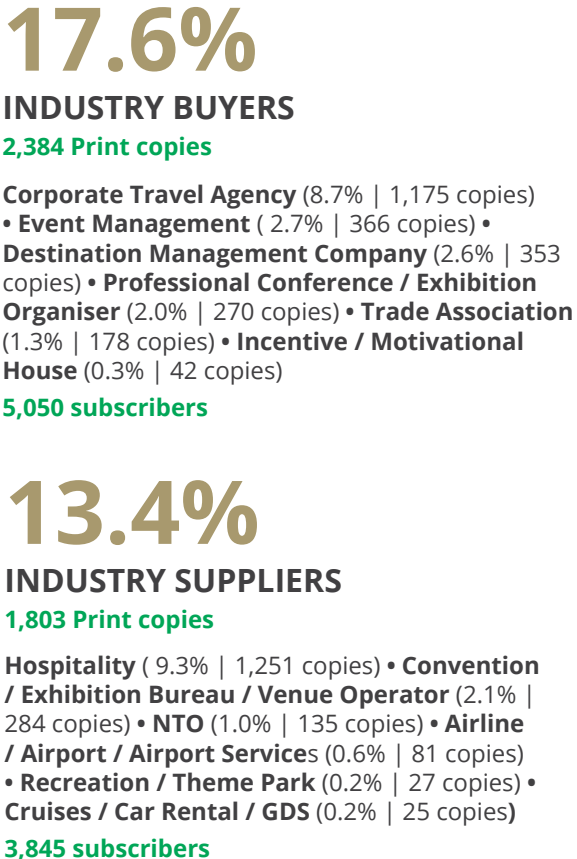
17.6%

INDUSTRY BUYERS

2,384 Print copies

Corporate Travel Agency (8.7% | 1,175 copies) • Event Management ( 2.7% | 366 copies) • Destination Management Company (2.6% | 353 copies) • Professional Conference / Exhibition Organiser (2.0% | 270 copies) • Trade Association (1.3% | 178 copies) • Incentive / Motivational House (0.3% | 42 copies)

5,050 subscribers

13.4%

INDUSTRY SUPPLIERS

1,803 Print copies

Hospitality ( 9.3% | 1,251 copies) • Convention / Exhibition Bureau / Venue Operator (2.1% | 284 copies) • NTO (1.0% | 135 copies) • Airline / Airport / Airport Services (0.6% | 81 copies) • Recreation / Theme Park (0.2% | 27 copies) • Cruises / Car Rental / GDS (0.2% | 25 copies)

3,845 subscribers